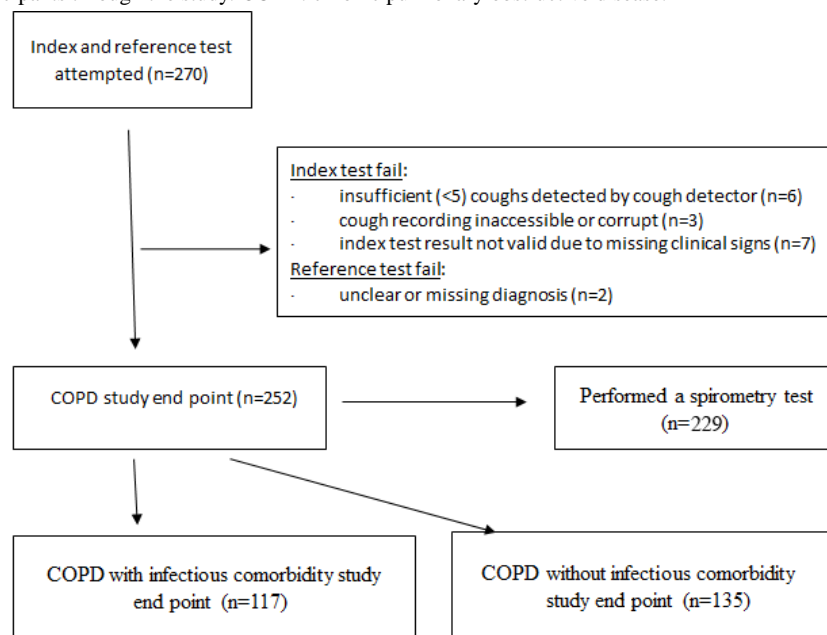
Index and reference test attempted (n=270)

Index test fail:
· insufficient (<5) coughs detected by cough detector (n=6)
· cough recording inaccessible or corrupt (n=3)
· index test result not valid due to missing clinical signs (n=7)
Reference test fail:
· unclear or missing diagnosis (n=2)

COPD study end point (n=252)

Performed a spirometry test (n=229)

COPD with infectious comorbidity study end point (n=117)

COPD without infectious comorbidity study end point (n=135)